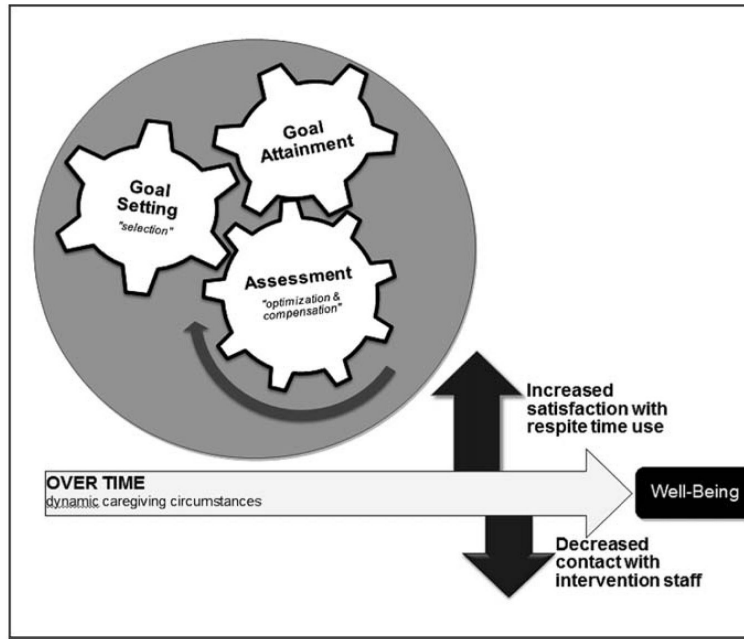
Goal Attainment

Goal Setting
"selection"

Assessment
"optimization & compensation"

Increased satisfaction with respite time use

OVER TIME
dynamic caregiving circumstances

Well-Being

Decreased contact with intervention staff